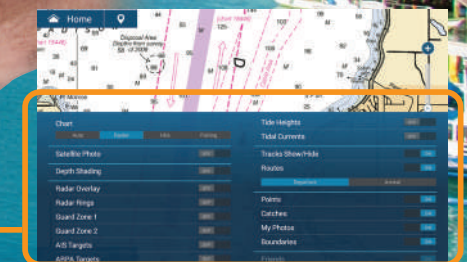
Home

Disposal Area
(Depths from survey
of 2009)

Chart

Auto | Nautical | Hiker | Fishing

Satellite Photo

Depth Shading

Radar Overlay

Radar Rings

Guard Zone 1

Guard Zone 2

AIS Targets

ARPA Targets

Tide Heights

Tidal Currents

Tracks Show/Hide

Routes

Departure | Arrival

Points

Catches

My Photos

Boundaries

Friends